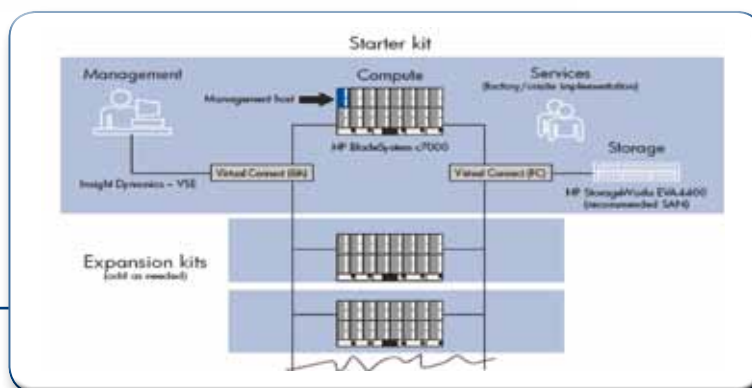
Starter kit

Management

Compute

Services
(factory/onsite implementation)

Management host

HP BladeSystem c7000

Storage

Virtual Connect (Eth)

Virtual Connect (FC)

Insight Dynamics – VSE

HP StorageWorks EVA4400
(recommended SAN)

Expansion kits
(add as needed)